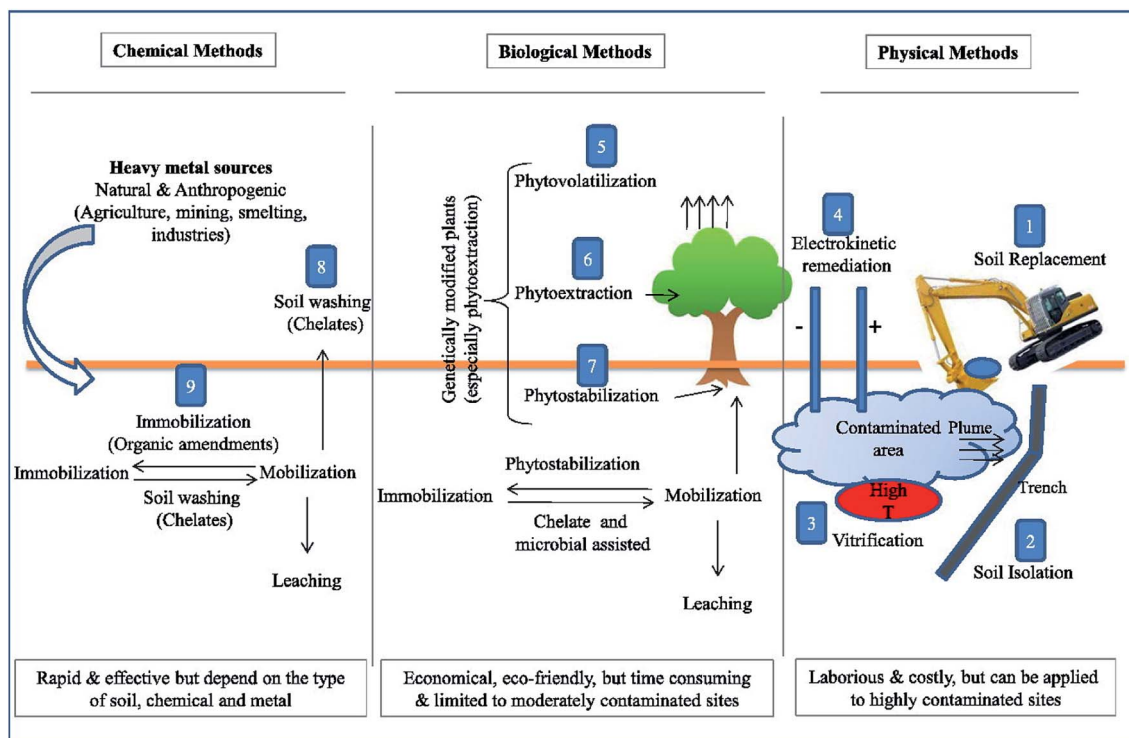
Chemical Methods

Biological Methods

Physical Methods

Heavy metal sources
Natural & Anthropogenic
(Agriculture, mining, smelting, industries)

8
Soil washing
(Chelates)

9
Immobilization
(Organic amendments)

Immobilization

Mobilization

Soil washing
(Chelates)

Leaching

Genetically modified plants
(especially phytoextraction)

5
Phytovolatilization

6
Phytoextraction

7
Phytostabilization

Phytostabilization

Immobilization

Mobilization

Chelate and
microbial assisted

Leaching

4
Electrokinetic
remediation

-
+

1
Soil Replacement

Contaminated area

Plume

High
T

3
Vitrification

Trench

2
Soil Isolation

Rapid & effective but depend on the type of soil, chemical and metal

Economical, eco-friendly, but time consuming & limited to moderately contaminated sites

Laborious & costly, but can be applied to highly contaminated sites